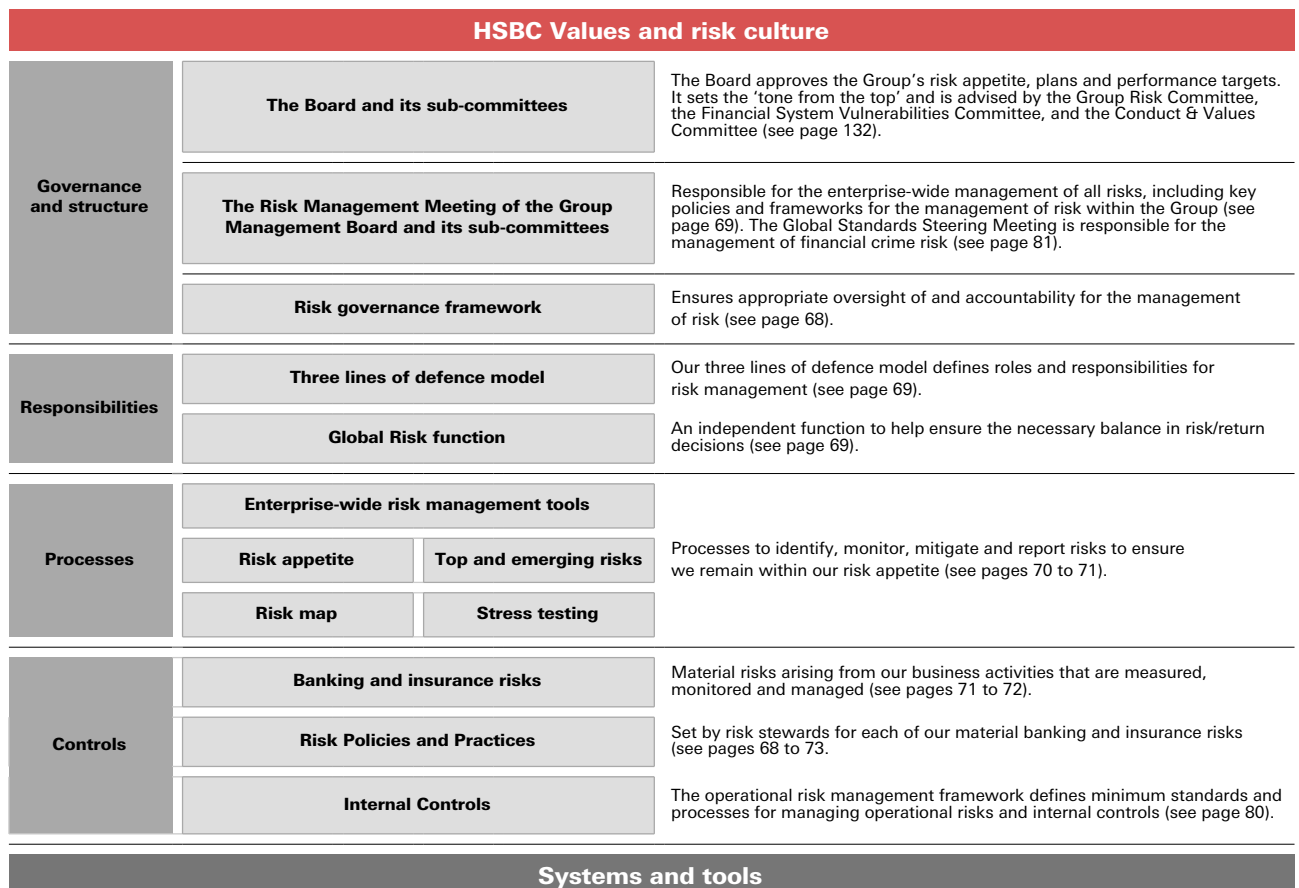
HSBC Values and risk culture

Governance and structure

The Board and its sub-committees

The Board approves the Group's risk appetite, plans and performance targets. It sets the 'tone from the top' and is advised by the Group Risk Committee, the Financial System Vulnerabilities Committee, and the Conduct & Values Committee (see page 132).

The Risk Management Meeting of the Group Management Board and its sub-committees

Responsible for the enterprise-wide management of all risks, including key policies and frameworks for the management of risk within the Group (see page 69). The Global Standards Steering Meeting is responsible for the management of financial crime risk (see page 81).

Risk governance framework

Ensures appropriate oversight of and accountability for the management of risk (see page 68).

Responsibilities

Three lines of defence model

Our three lines of defence model defines roles and responsibilities for risk management (see page 69).

Global Risk function

An independent function to help ensure the necessary balance in risk/return decisions (see page 69).

Processes

Enterprise-wide risk management tools

Risk appetite

Top and emerging risks

Risk map

Stress testing

Processes to identify, monitor, mitigate and report risks to ensure we remain within our risk appetite (see pages 70 to 71).

Controls

Banking and insurance risks

Material risks arising from our business activities that are measured, monitored and managed (see pages 71 to 72).

Risk Policies and Practices

Set by risk stewards for each of our material banking and insurance risks (see pages 68 to 73.

Internal Controls

The operational risk management framework defines minimum standards and processes for managing operational risks and internal controls (see page 80).

Systems and tools